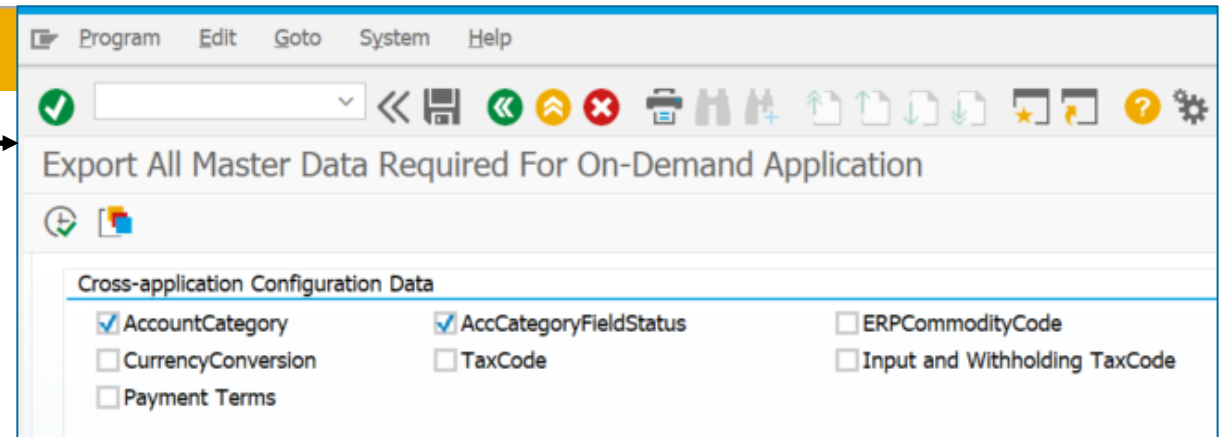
Program Edit Goto System Help

Export All Master Data Required For On-Demand Application

Cross-application Configuration Data

AccountCategory
AccCategoryFieldStatus
ERPCommodityCode
CurrencyConversion
TaxCode
Input and Withholding TaxCode
Payment Terms